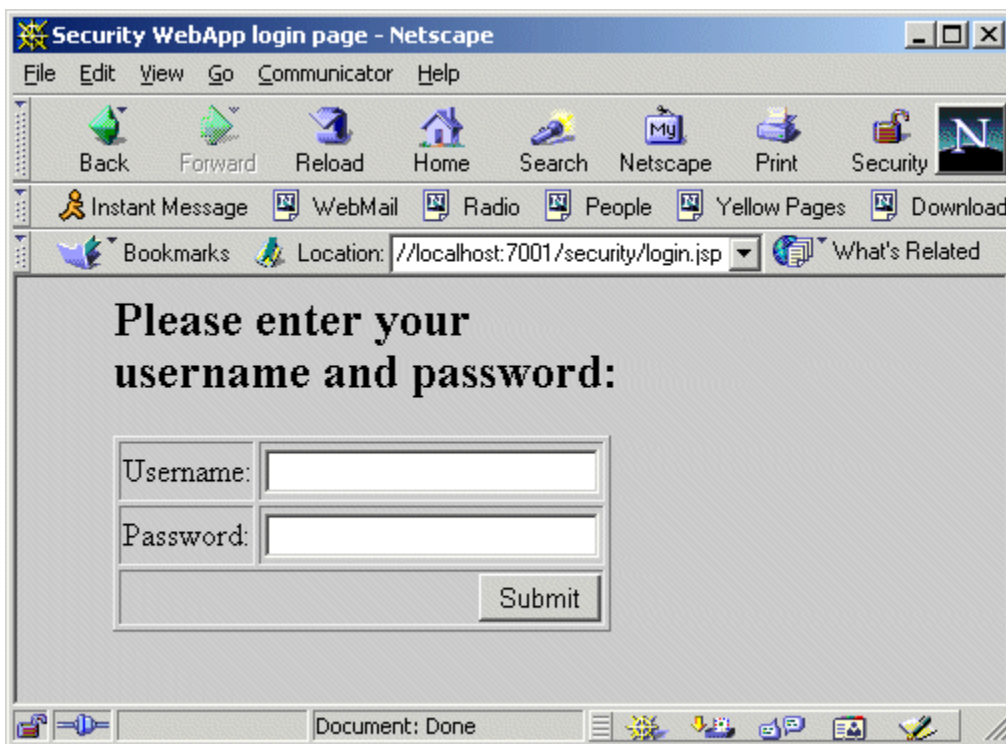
Security WebApp login page - Netscape

File Edit View Go Communicator Help

Back Forward Reload Home Search Netscape Print Security

Instant Message WebMail Radio People Yellow Pages Download

Bookmarks Location: //localhost:7001/security/login.jsp What's Related

Please enter your username and password:

| Username: | |
|---|---|
| Password: | |
| | Submit |

Document: Done